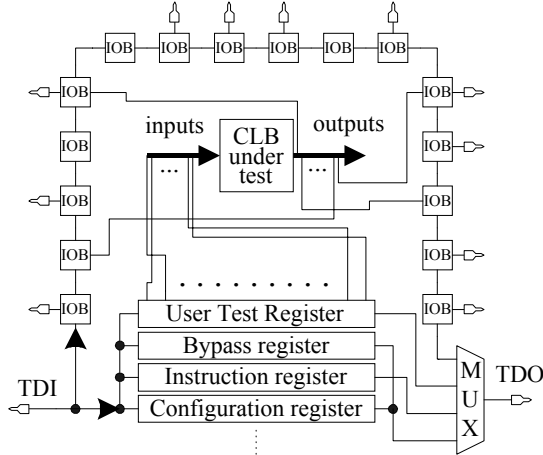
IOB IOB IOB IOB IOB IOB

IOB IOB
IOB IOB
IOB IOB
IOB IOB
IOB IOB

inputs
...
CLB under test
outputs
...

. . . . . . . . .

User Test Register
Bypass register
Instruction register
Configuration register

TDI

M U X

TDO